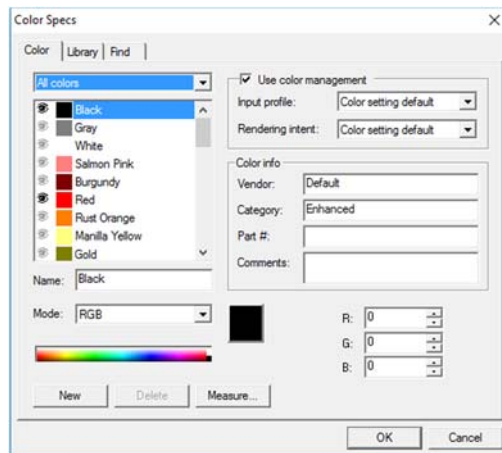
Color Specs

Color | Library | Find

All colors

Black
Gray
White
Salmon Pink
Burgundy
Red
Rust Orange
Manilla Yellow
Gold

Name: Black

Mode: RGB

Use color management
Input profile: Color setting default
Rendering intent: Color setting default

Color info
Vendor: Default
Category: Enhanced
Part #:
Comments:

R: 0
G: 0
B: 0

New | Delete | Measure...

OK | Cancel